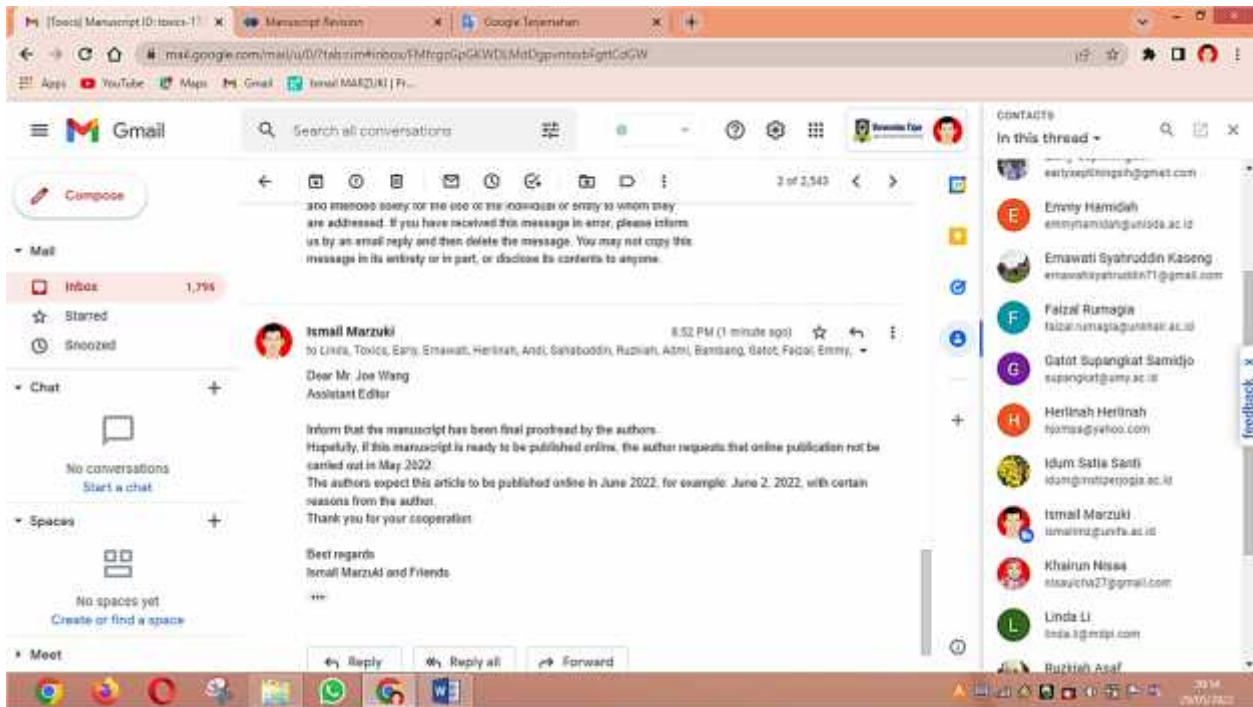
[Toxics] Manuscript ID: toxics-1 ×   Manuscript Revision ×   Google Terjemahan ×   +

mail.google.com/mail/u/0/?tab=rm#inbox/FMfcgzGpGKWDLMdDgpvmsbFgttCdGW

Apps   YouTube   Maps   Gmail   Ismail MARZUKI | Fr...

Gmail   Search all conversations

Compose

Mail
Inbox 1,795
Starred
Snoozed

Chat
No conversations
Start a chat

Spaces
No spaces yet
Create or find a space

Meet

3 of 2,543

and intended solely for the use of the individual or entity to whom they are addressed. If you have received this message in error, please inform us by an email reply and then delete the message. You may not copy this message in its entirety or in part, or disclose its contents to anyone.

Ismail Marzuki   8:52 PM (1 minute ago)
to Linda, Toxics, Early, Emawati, Herlinah, Andi, Sahabuddin, Ruzkiah, Admi, Bambang, Gatot, Faizal, Emmy,

Dear Mr. Joe Wang
Assistant Editor

Inform that the manuscript has been final proofread by the authors.
Hopefully, if this manuscript is ready to be published online, the author requests that online publication not be carried out in May 2022.
The authors expect this article to be published online in June 2022, for example: June 2, 2022, with certain reasons from the author.
Thank you for your cooperation

Best regards
Ismail Marzuki and Friends

...

Reply   Reply all   Forward

CONTACTS
In this thread

earlyseptiningsih@gmail.com
Emmy Hamidah
emmyhamidah@unisda.ac.id
Emawati Syahruddin Kaseng
emawatisyahruddin71@gmail.com
Faizal Rumagia
faizal.rumagia@unkhair.ac.id
Gatot Supangkat Samidjo
supangkat@umy.ac.id
Herlinah Herlinah
hlnmsa@yahoo.com
Idum Satia Santi
idum@instiperjogja.ac.id
Ismail Marzuki
ismailmz@unifa.ac.id
Khairun Nisaa
nisaaicha27@gmail.com
Linda Li
linda.li@mdpi.com
Ruzkiah Asaf

Feedback

20:54
25/05/2022